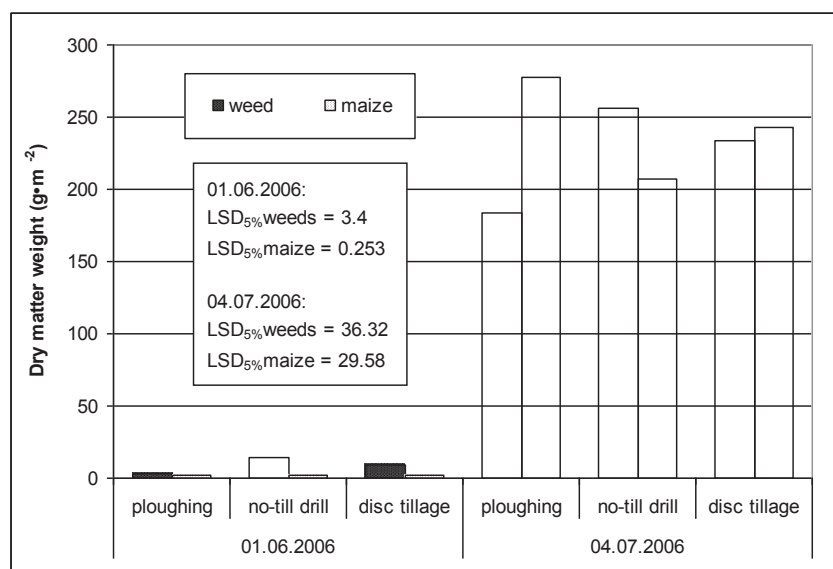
300
250
200
150
100
50
0

Dry matter weight (g•m $^{-2}$)

weed maize

01.06.2006:
LSD$_{5\%}$weeds = 3.4
LSD$_{5\%}$maize = 0.253

04.07.2006:
LSD$_{5\%}$weeds = 36.32
LSD$_{5\%}$maize = 29.58

| ploughing | no-till drill | disc tillage | ploughing | no-till drill | disc tillage |
|---|---|---|---|---|---|
| 01.06.2006 | | | 04.07.2006 | | |